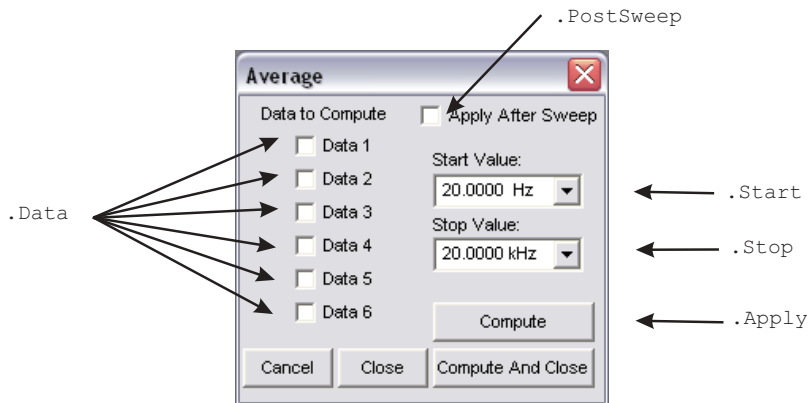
.PostSweep

Average

Data to Compute

Apply After Sweep

Data 1

Data 2

Data 3

Data 4

Data 5

Data 6

.Data

Start Value:

20.0000 Hz

.Start

Stop Value:

20.0000 kHz

.Stop

Compute

.Apply

Cancel

Close

Compute And Close